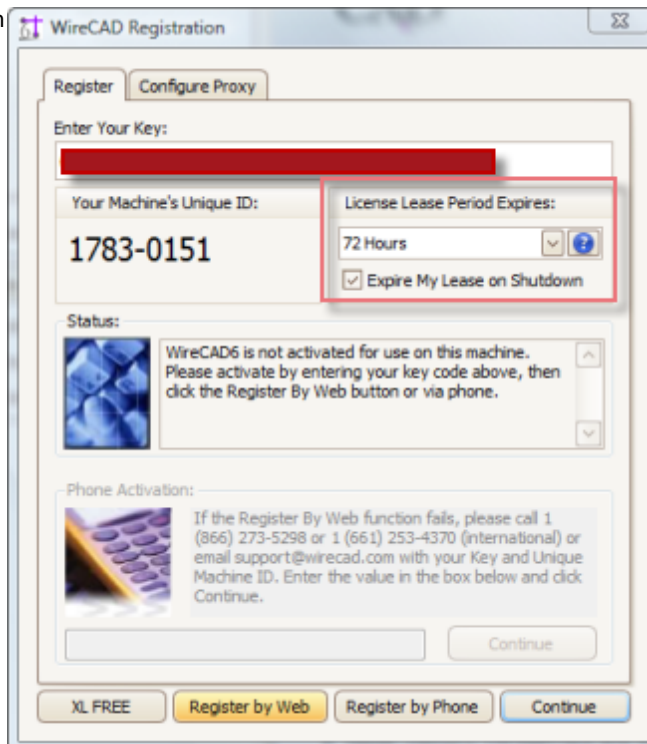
WireCAD Registration

Register
Configure Proxy

Enter Your Key:

Your Machine's Unique ID:

1783-0151

License Lease Period Expires:

72 Hours

Expire My Lease on Shutdown

Status:

WireCAD6 is not activated for use on this machine. Please activate by entering your key code above, then click the Register By Web button or via phone.

Phone Activation:

If the Register By Web function fails, please call 1 (866) 273-5298 or 1 (661) 253-4370 (international) or email support@wirecad.com with your Key and Unique Machine ID. Enter the value in the box below and click Continue.

Continue

XL FREE
Register by Web
Register by Phone
Continue